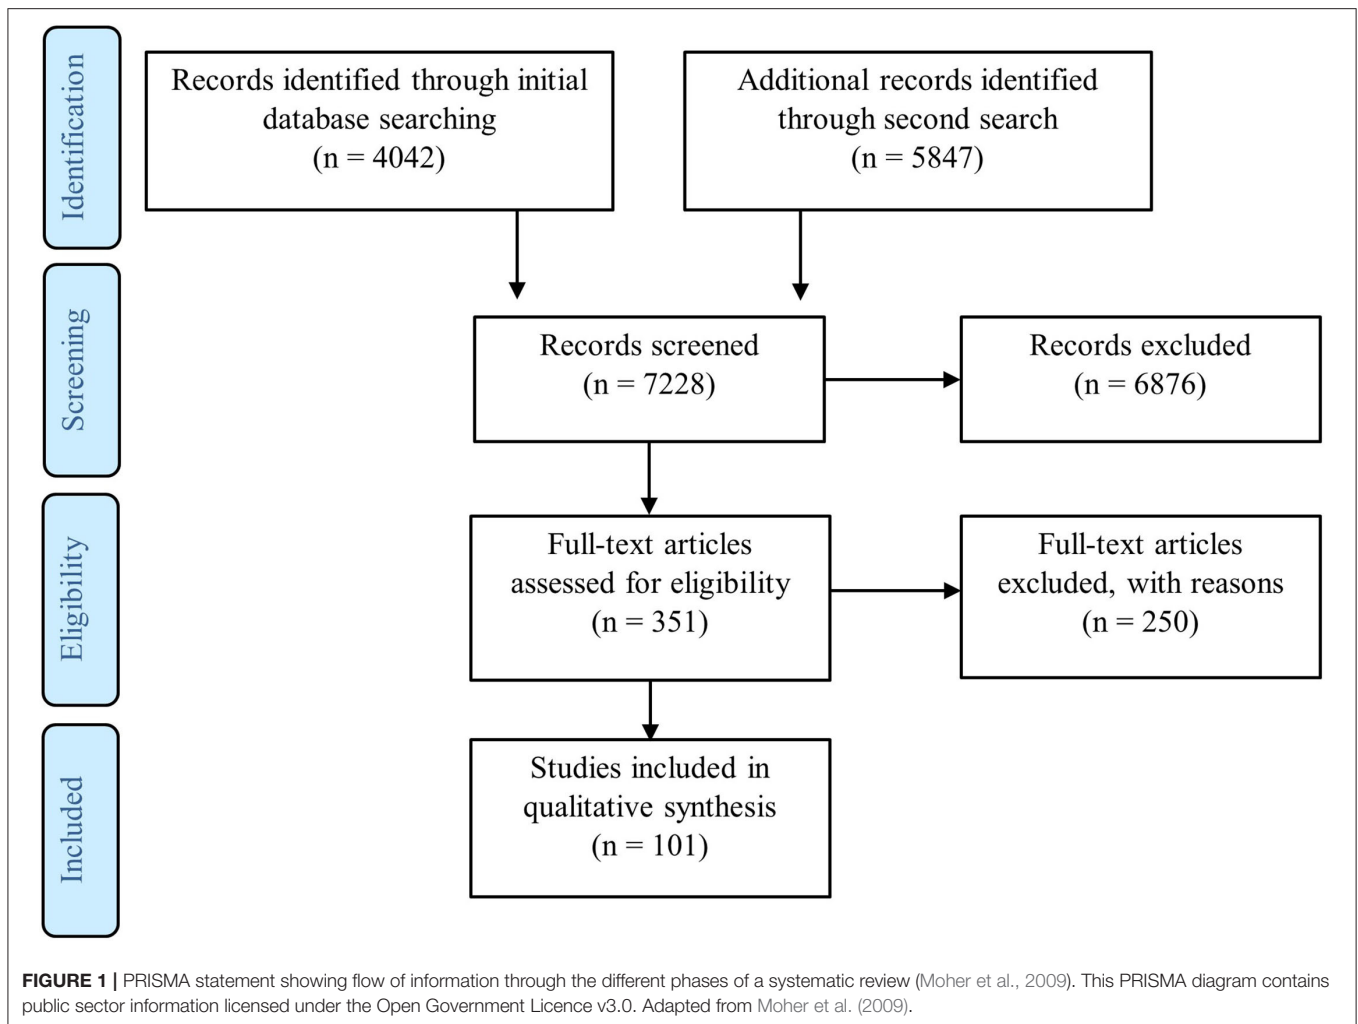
Identification

Records identified through initial database searching (n = 4042)

Additional records identified through second search (n = 5847)

Screening

Records screened (n = 7228)

Records excluded (n = 6876)

Eligibility

Full-text articles assessed for eligibility (n = 351)

Full-text articles excluded, with reasons (n = 250)

Included

Studies included in qualitative synthesis (n = 101)

**FIGURE 1 |** PRISMA statement showing flow of information through the different phases of a systematic review (Moher et al., 2009). This PRISMA diagram contains public sector information licensed under the Open Government Licence v3.0. Adapted from Moher et al. (2009).